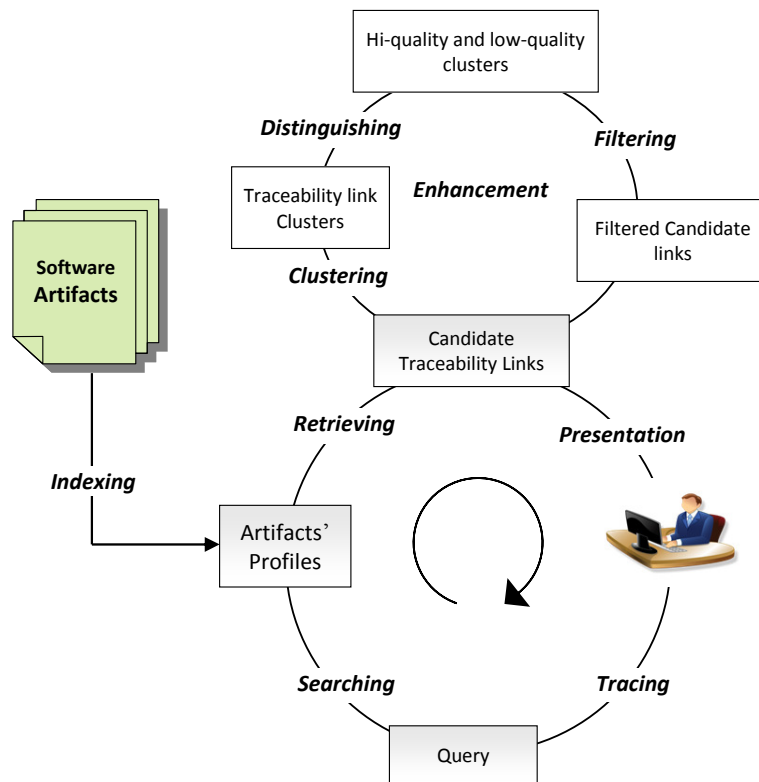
Hi-quality and low-quality clusters

Distinguishing

Filtering

Traceability link Clusters

Enhancement

Filtered Candidate links

Software Artifacts

Clustering

Candidate Traceability Links

Retrieving

Presentation

Indexing

Artifacts' Profiles

Searching

Tracing

Query